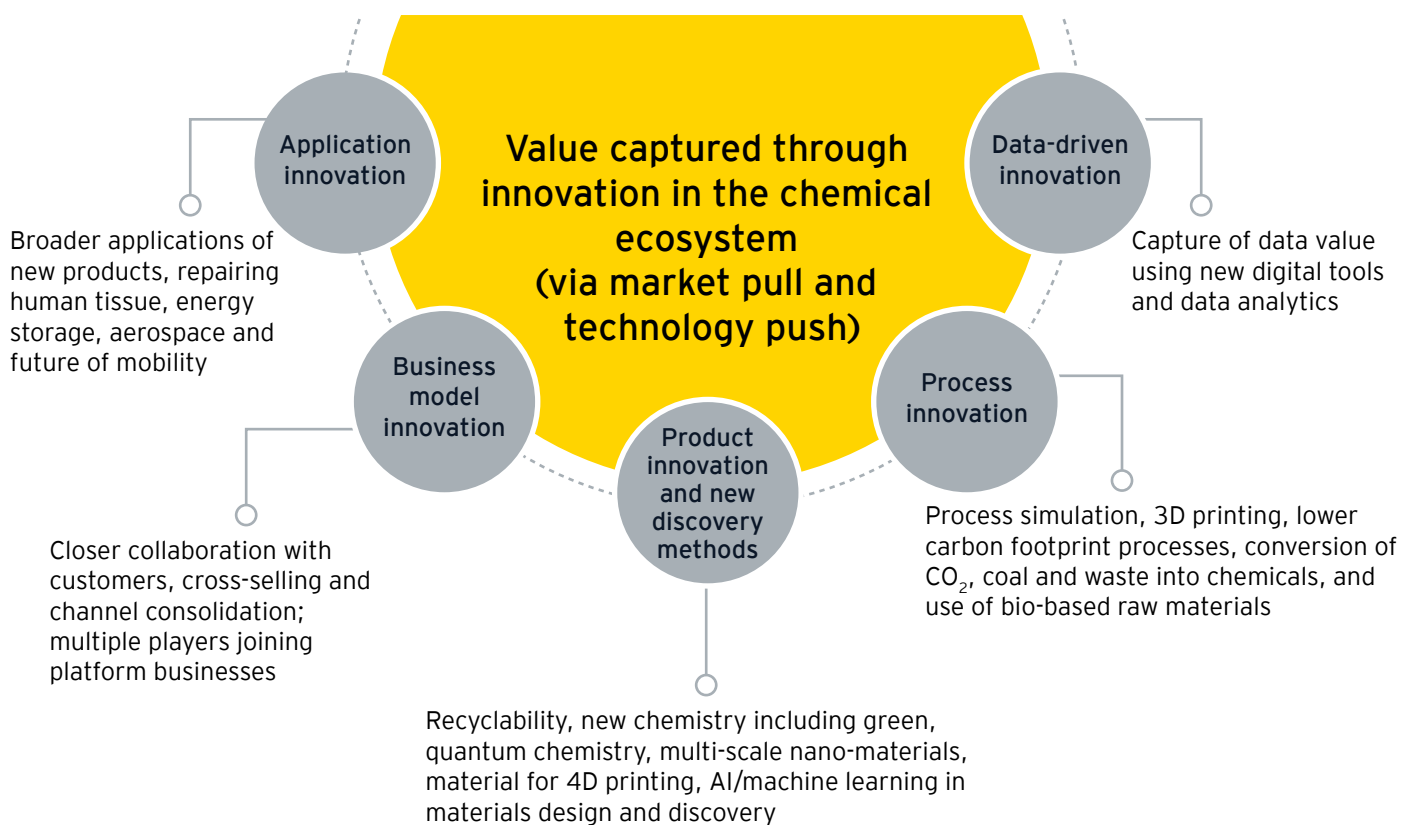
Value captured through innovation in the chemical ecosystem (via market pull and technology push)

Application innovation

Broader applications of new products, repairing human tissue, energy storage, aerospace and future of mobility

Data-driven innovation

Capture of data value using new digital tools and data analytics

Business model innovation

Closer collaboration with customers, cross-selling and channel consolidation; multiple players joining platform businesses

Product innovation and new discovery methods

Recyclability, new chemistry including green, quantum chemistry, multi-scale nano-materials, material for 4D printing, AI/machine learning in materials design and discovery

Process innovation

Process simulation, 3D printing, lower carbon footprint processes, conversion of $CO_2$, coal and waste into chemicals, and use of bio-based raw materials